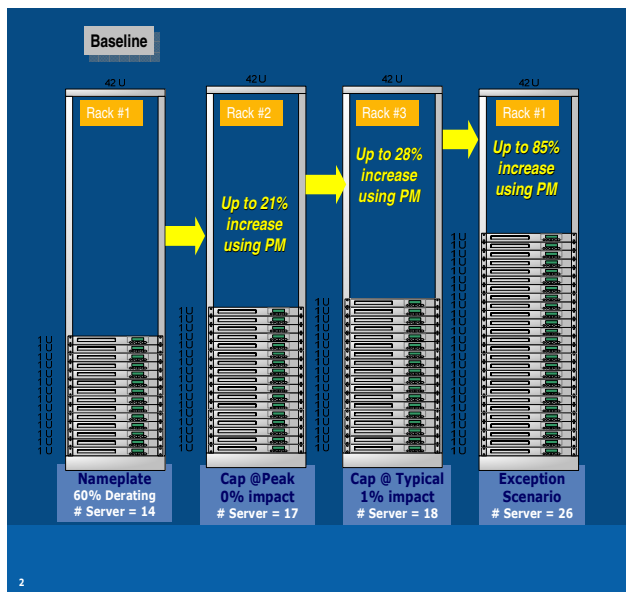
Baseline

42 U

Rack #1

42 U

Rack #2

Up to 21% increase using PM

42 U

Rack #3

Up to 28% increase using PM

42 U

Rack #1

Up to 85% increase using PM

Nameplate
60% Derating
# Server = 14

Cap @Peak
0% impact
# Server = 17

Cap @ Typical
1% impact
# Server = 18

Exception Scenario
# Server = 26

2